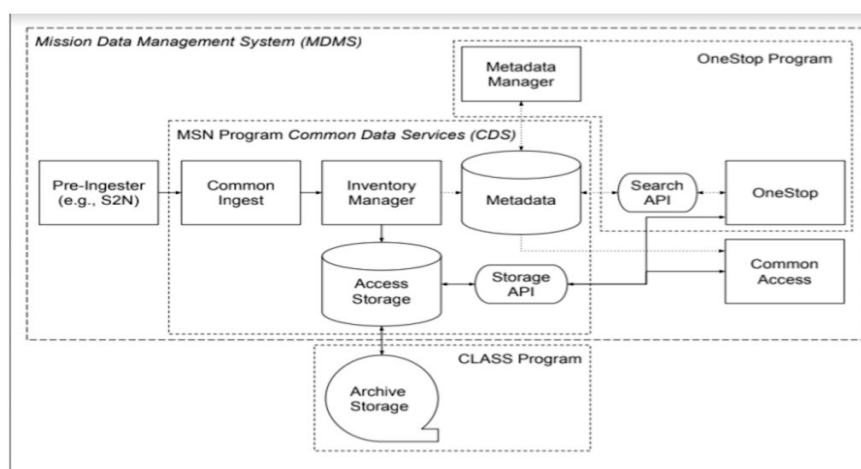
Mission Data Management System (MDMS)

OneStop Program

Metadata Manager

MSN Program Common Data Services (CDS)

Pre-Ingester (e.g., S2N)

Common Ingest

Inventory Manager

Metadata

Search API

OneStop

Access Storage

Storage API

Common Access

CLASS Program

Archive Storage